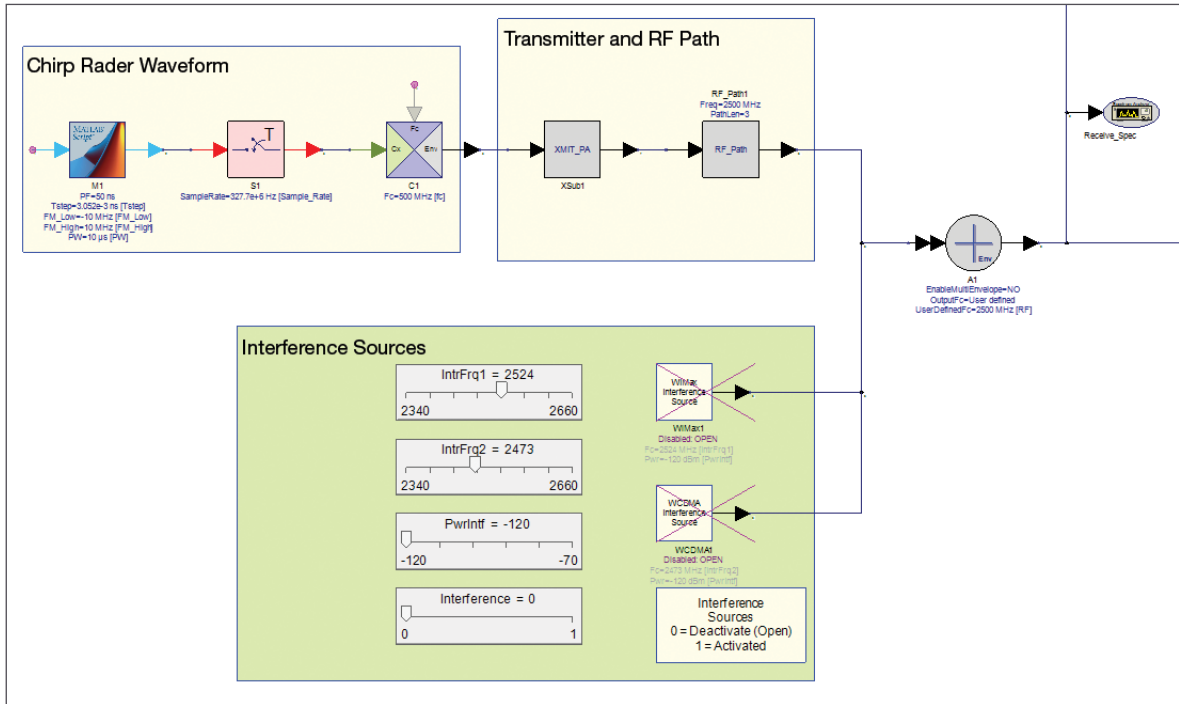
Chirp Rader Waveform

MATLAB Script

T

Fc

Cx

Env

M1
PF=50 ns
Tstep=3.052e-3 ns [Tstep]
FM_Low=-10 MHz [FM_Low]
FM_High=10 MHz [FM_High]
PW=10 µs [PW]

S1
SampleRate=327.7e+6 Hz [Sample_Rate]

C1
Fc=500 MHz [fc]

Transmitter and RF Path

XMIT_PA

XSub1

RF_Path1
Freq=2500 MHz
PathLen=3

RF_Path

Receive_Spec

Env

A1
EnableMultiEnvelope=NO
OutputFc=User defined
UserDefinedFc=2500 MHz [RF]

Interference Sources

IntrFrq1 = 2524
2340 2660

IntrFrq2 = 2473
2340 2660

PwrIntf = -120
-120 -70

Interference = 0
0 1

WiMax Interference Source

WiMax1
Disabled: OPEN
Fc=2524 MHz [IntrFrq1]
Pwr=-120 dBm [PwrIntf]

WCDMA Interference Source

WCDMA1
Disabled: OPEN
Fc=2473 MHz [IntrFrq2]
Pwr=-120 dBm [PwrIntf]

Interference Sources
0 = Deactivate (Open)
1 = Activated